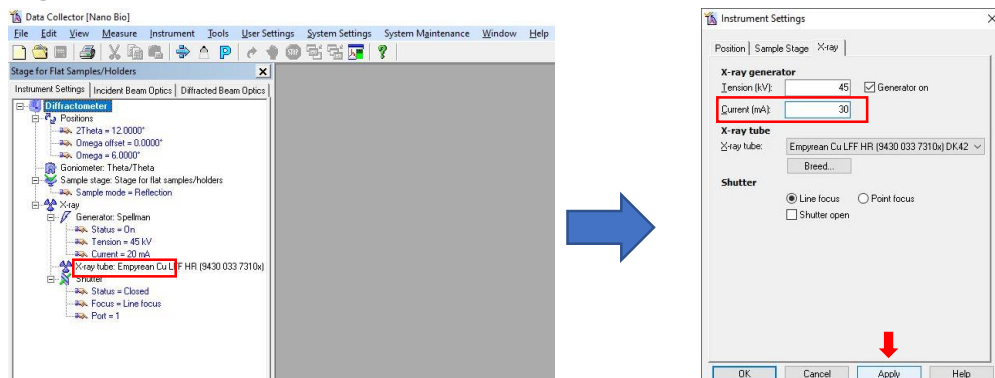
Data Collector [Nano Bio]

File Edit View Measure Instrument Tools User Settings System Settings System Maintenance Window Help

Stage for Flat Samples/Holders

Instrument Settings | Incident Beam Optics | Diffracted Beam Optics

Diffractometer
Positions
2Theta = 12.0000°
Omega offset = 0.0000°
Omega = 6.0000°
Goniometer: Theta/Theta
Sample stage: Stage for flat samples/holders
Sample mode = Reflection
X-ray
Generator: Spellman
Status = On
Tension = 45 kV
Current = 20 mA
X-ray tube: Empyrean Cu LFF HR (9430 033 7310x)
Shutter
Status = Closed
Focus = Line focus
Port = 1

Instrument Settings

Position | Sample Stage | X-ray

X-ray generator
Tension (kV): 45
Generator on
Current (mA): 30
X-ray tube
X-ray tube: Empyrean Cu LFF HR (9430 033 7310x) DK42
Breed...
Shutter
Line focus
Point focus
Shutter open

OK Cancel Apply Help